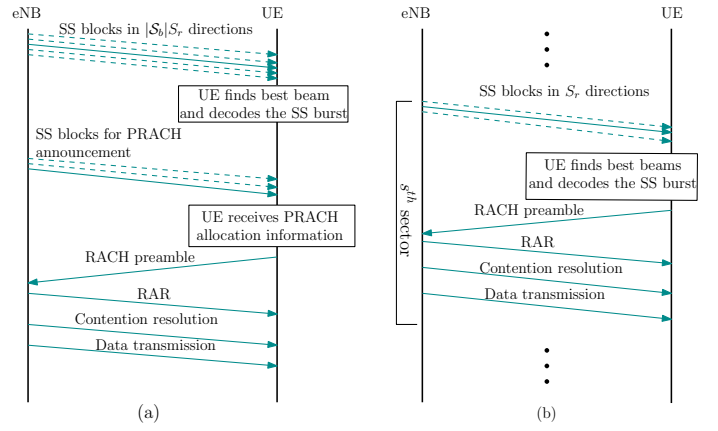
eNB

UE

SS blocks in $|\mathcal{S}_b|S_r$ directions

UE finds best beam and decodes the SS burst

SS blocks for PRACH announcement

UE receives PRACH allocation information

RACH preamble

RAR

Contention resolution

Data transmission

(a)

eNB

UE

SS blocks in $S_r$ directions

UE finds best beams and decodes the SS burst

$s^{th}$ sector

RACH preamble

RAR

Contention resolution

Data transmission

(b)